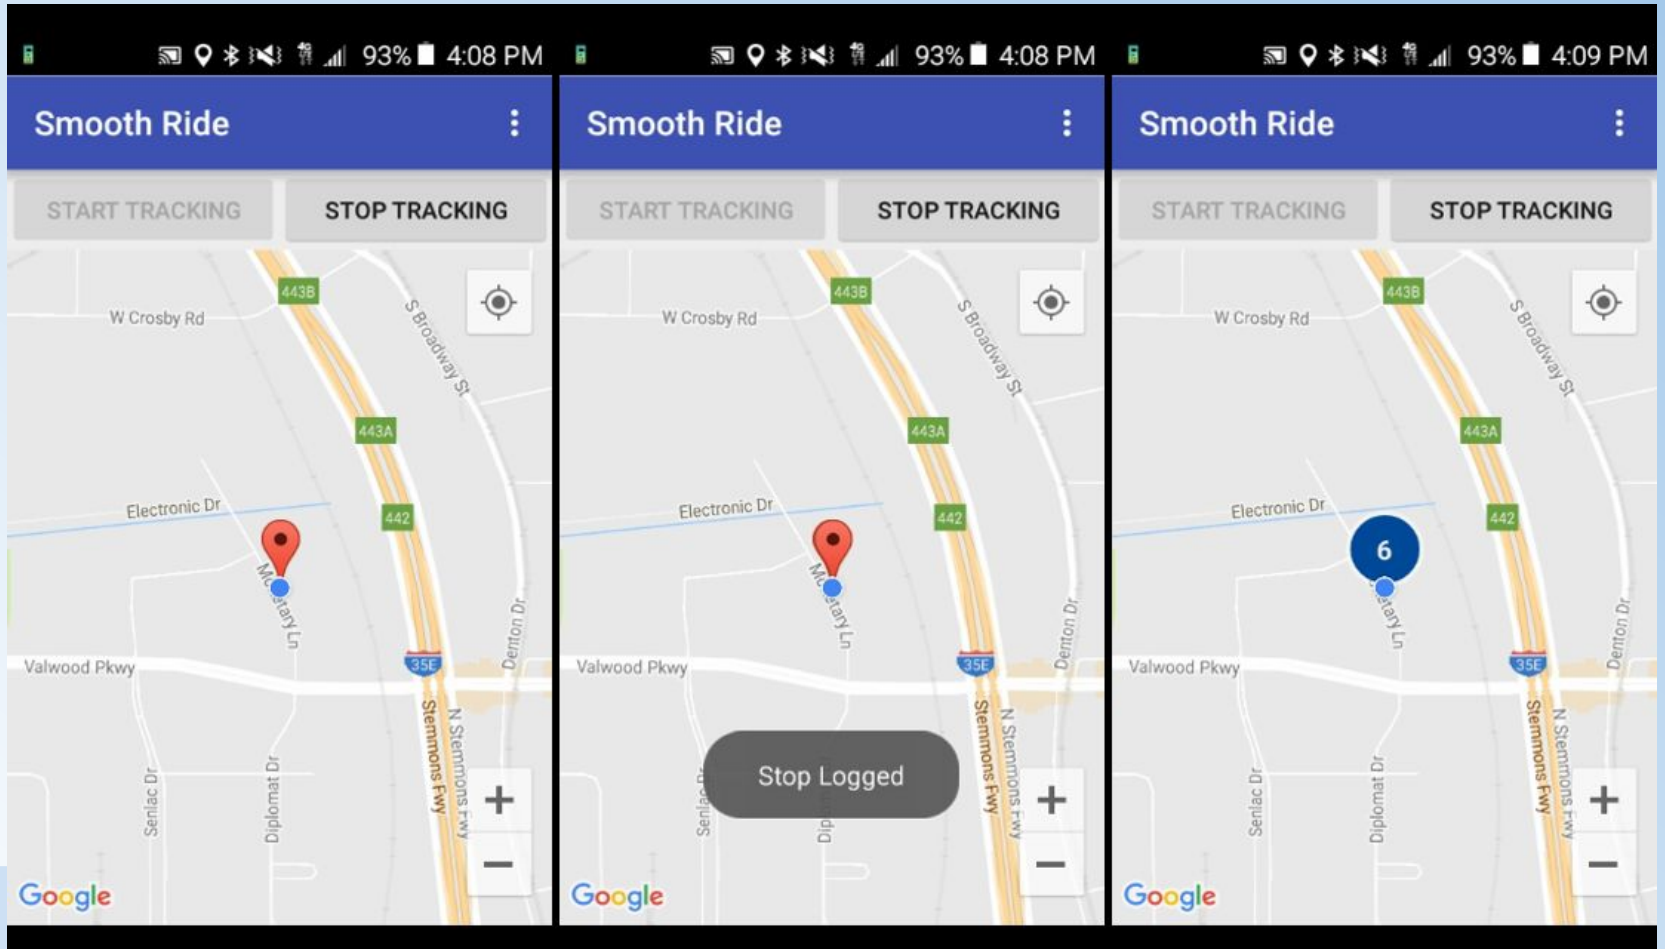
93% 4:08 PM

Smooth Ride

START TRACKING STOP TRACKING

443B

W Crosby Rd

S Broadway St

443A

Electronic Dr

442

Mustary Ln

Valwood Pkwy

35E

Denton Dr

Stemmons Fwy

N Stemmons Fwy

Senlac Dr

Diplomat Dr

+

−

Google

93% 4:08 PM

Smooth Ride

START TRACKING STOP TRACKING

443B

W Crosby Rd

S Broadway St

443A

Electronic Dr

442

Mustary Ln

Valwood Pkwy

35E

Denton Dr

Stemmons Fwy

N Stemmons Fwy

Senlac Dr

Dip

Stop Logged

+

−

Google

93% 4:09 PM

Smooth Ride

START TRACKING STOP TRACKING

443B

W Crosby Rd

S Broadway St

443A

Electronic Dr

442

6

stary Ln

Valwood Pkwy

35E

Denton Dr

Stemmons Fwy

N Stemmons Fwy

Senlac Dr

Diplomat Dr

+

−

Google